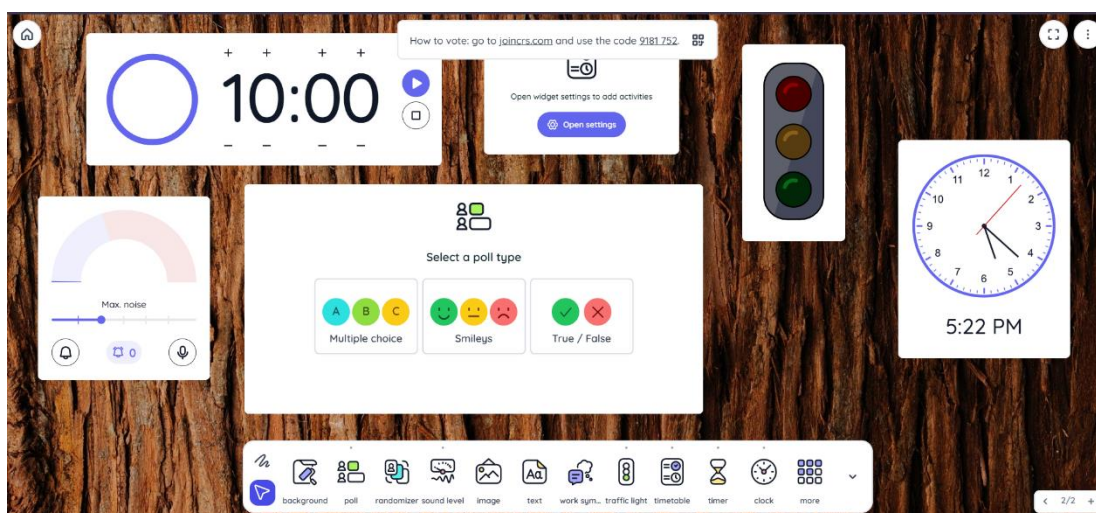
How to vote: go to joincrs.com and use the code 9181 752.

+ + + +
10:00
− − − −

Open widget settings to add activities
Open settings

12
1
2
3
4
5
6
7
8
9
10
11

5:22 PM

Max. noise
0

Select a poll type
A B C
Multiple choice
Smileys
True / False

background
poll
randomizer
sound level
image
text
work sym...
traffic light
timetable
timer
clock
more

2/2